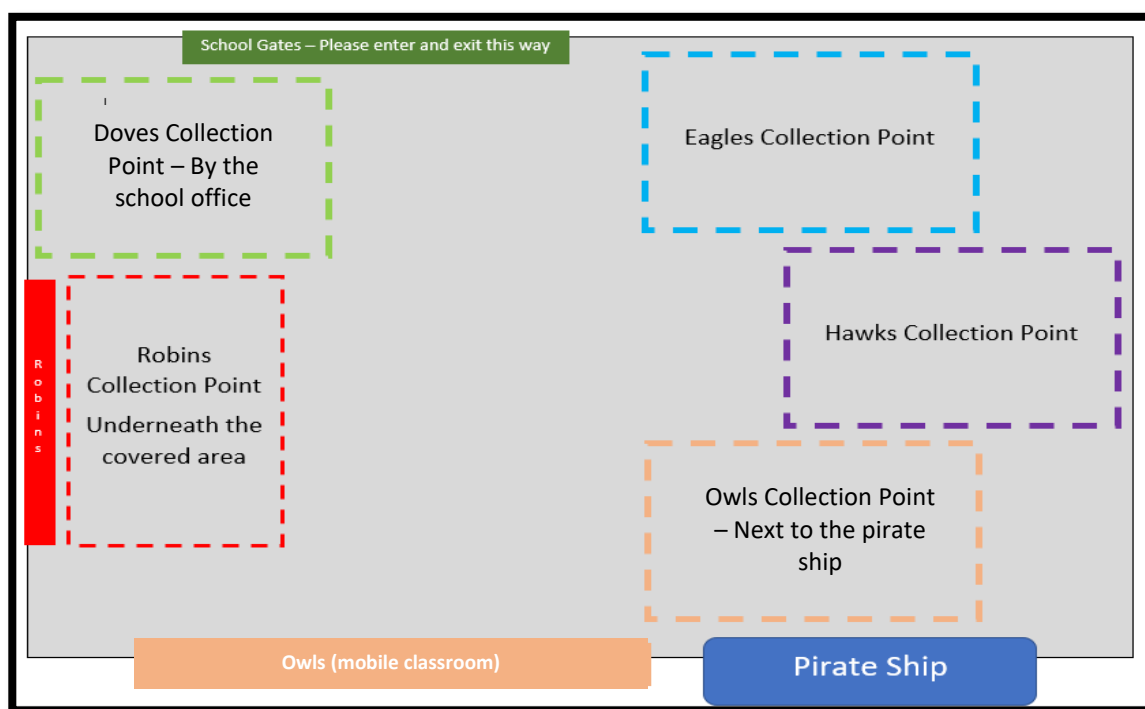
School Gates – Please enter and exit this way

Doves Collection Point – By the school office

Eagles Collection Point

Robins

Robins Collection Point

Underneath the covered area

Hawks Collection Point

Owls Collection Point – Next to the pirate ship

Owls (mobile classroom)

Pirate Ship